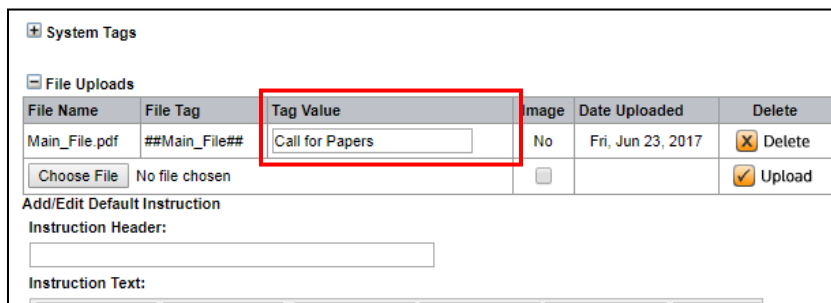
System Tags

File Uploads

| File Name | File Tag | Tag Value | Image | Date Uploaded | Delete |
|---|---|---|---|---|---|
| Main_File.pdf | ##Main_File## | Call for Papers | No | Fri, Jun 23, 2017 | Delete |
| Choose File No file chosen | | | | | Upload |

Add/Edit Default Instruction

Instruction Header:

Instruction Text: